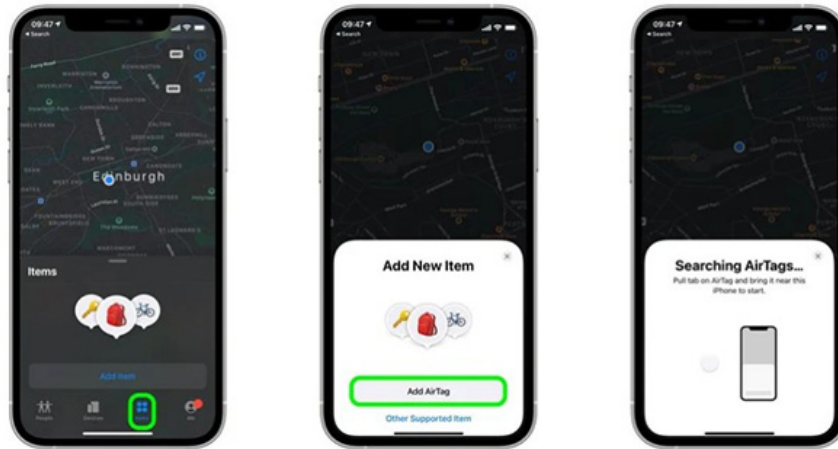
09:47
◂ Search

Edinburgh

Items

Add Item

People
Devices
Items
Me

09:47
◂ Search

Add New Item

Add AirTag

Other Supported Item

09:47
◂ Search

Searching AirTags...

Pull tab on AirTag and bring it near this iPhone to start.